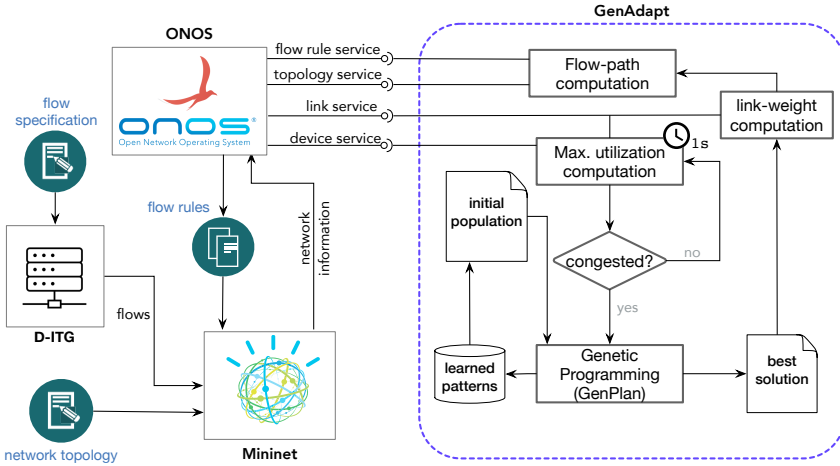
ONOS

GenAdapt

flow rule service

topology service

link service

device service

ONOS®
Open Network Operating System

flow specification

flow rules

network information

D-ITG

flows

network topology

Mininet

Flow-path computation

link-weight computation

Max. utilization computation

1s

initial population

congested?

no

yes

learned patterns

Genetic Programming (GenPlan)

best solution